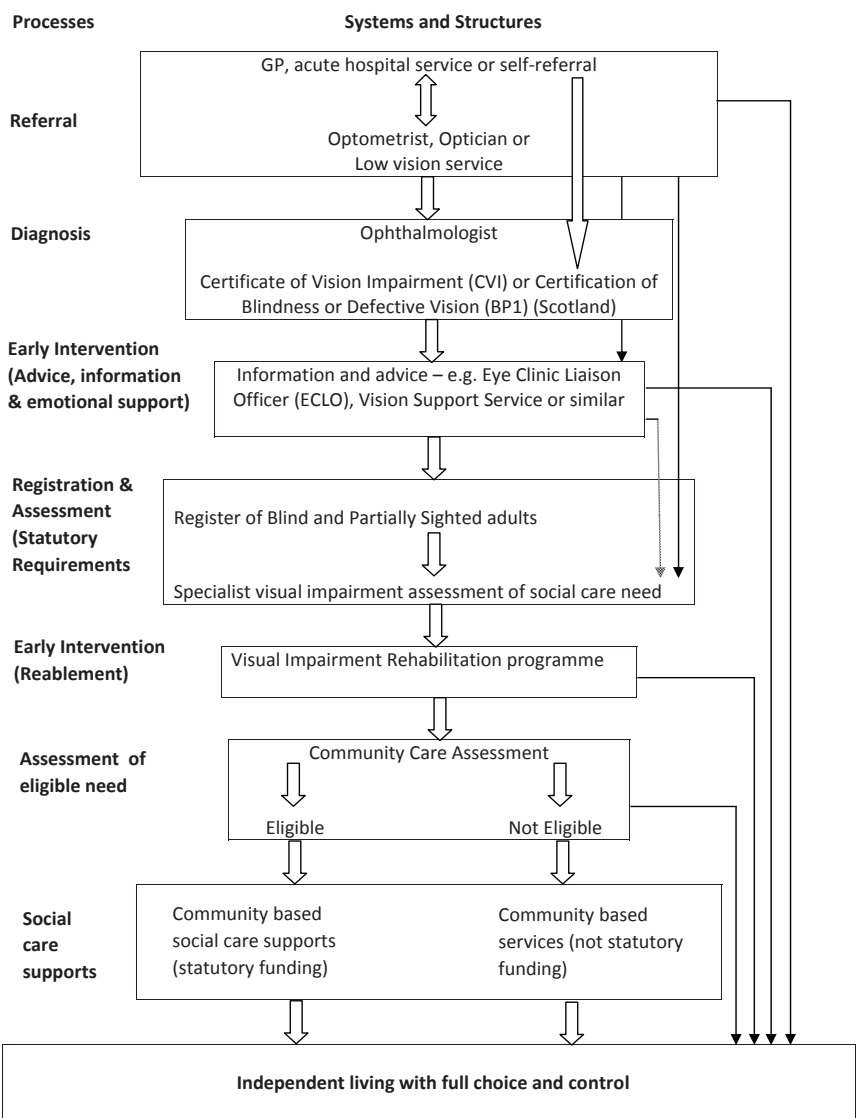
Processes

Systems and Structures

Referral

GP, acute hospital service or self-referral

Optometrist, Optician or Low vision service

Diagnosis

Ophthalmologist

Certificate of Vision Impairment (CVI) or Certification of Blindness or Defective Vision (BP1) (Scotland)

Early Intervention (Advice, information & emotional support)

Information and advice – e.g. Eye Clinic Liaison Officer (ECLO), Vision Support Service or similar

Registration & Assessment (Statutory Requirements

Register of Blind and Partially Sighted adults

Specialist visual impairment assessment of social care need

Early Intervention (Reablement)

Visual Impairment Rehabilitation programme

Assessment of eligible need

Community Care Assessment

Eligible

Not Eligible

Social care supports

Community based social care supports (statutory funding)

Community based services (not statutory funding)

Independent living with full choice and control